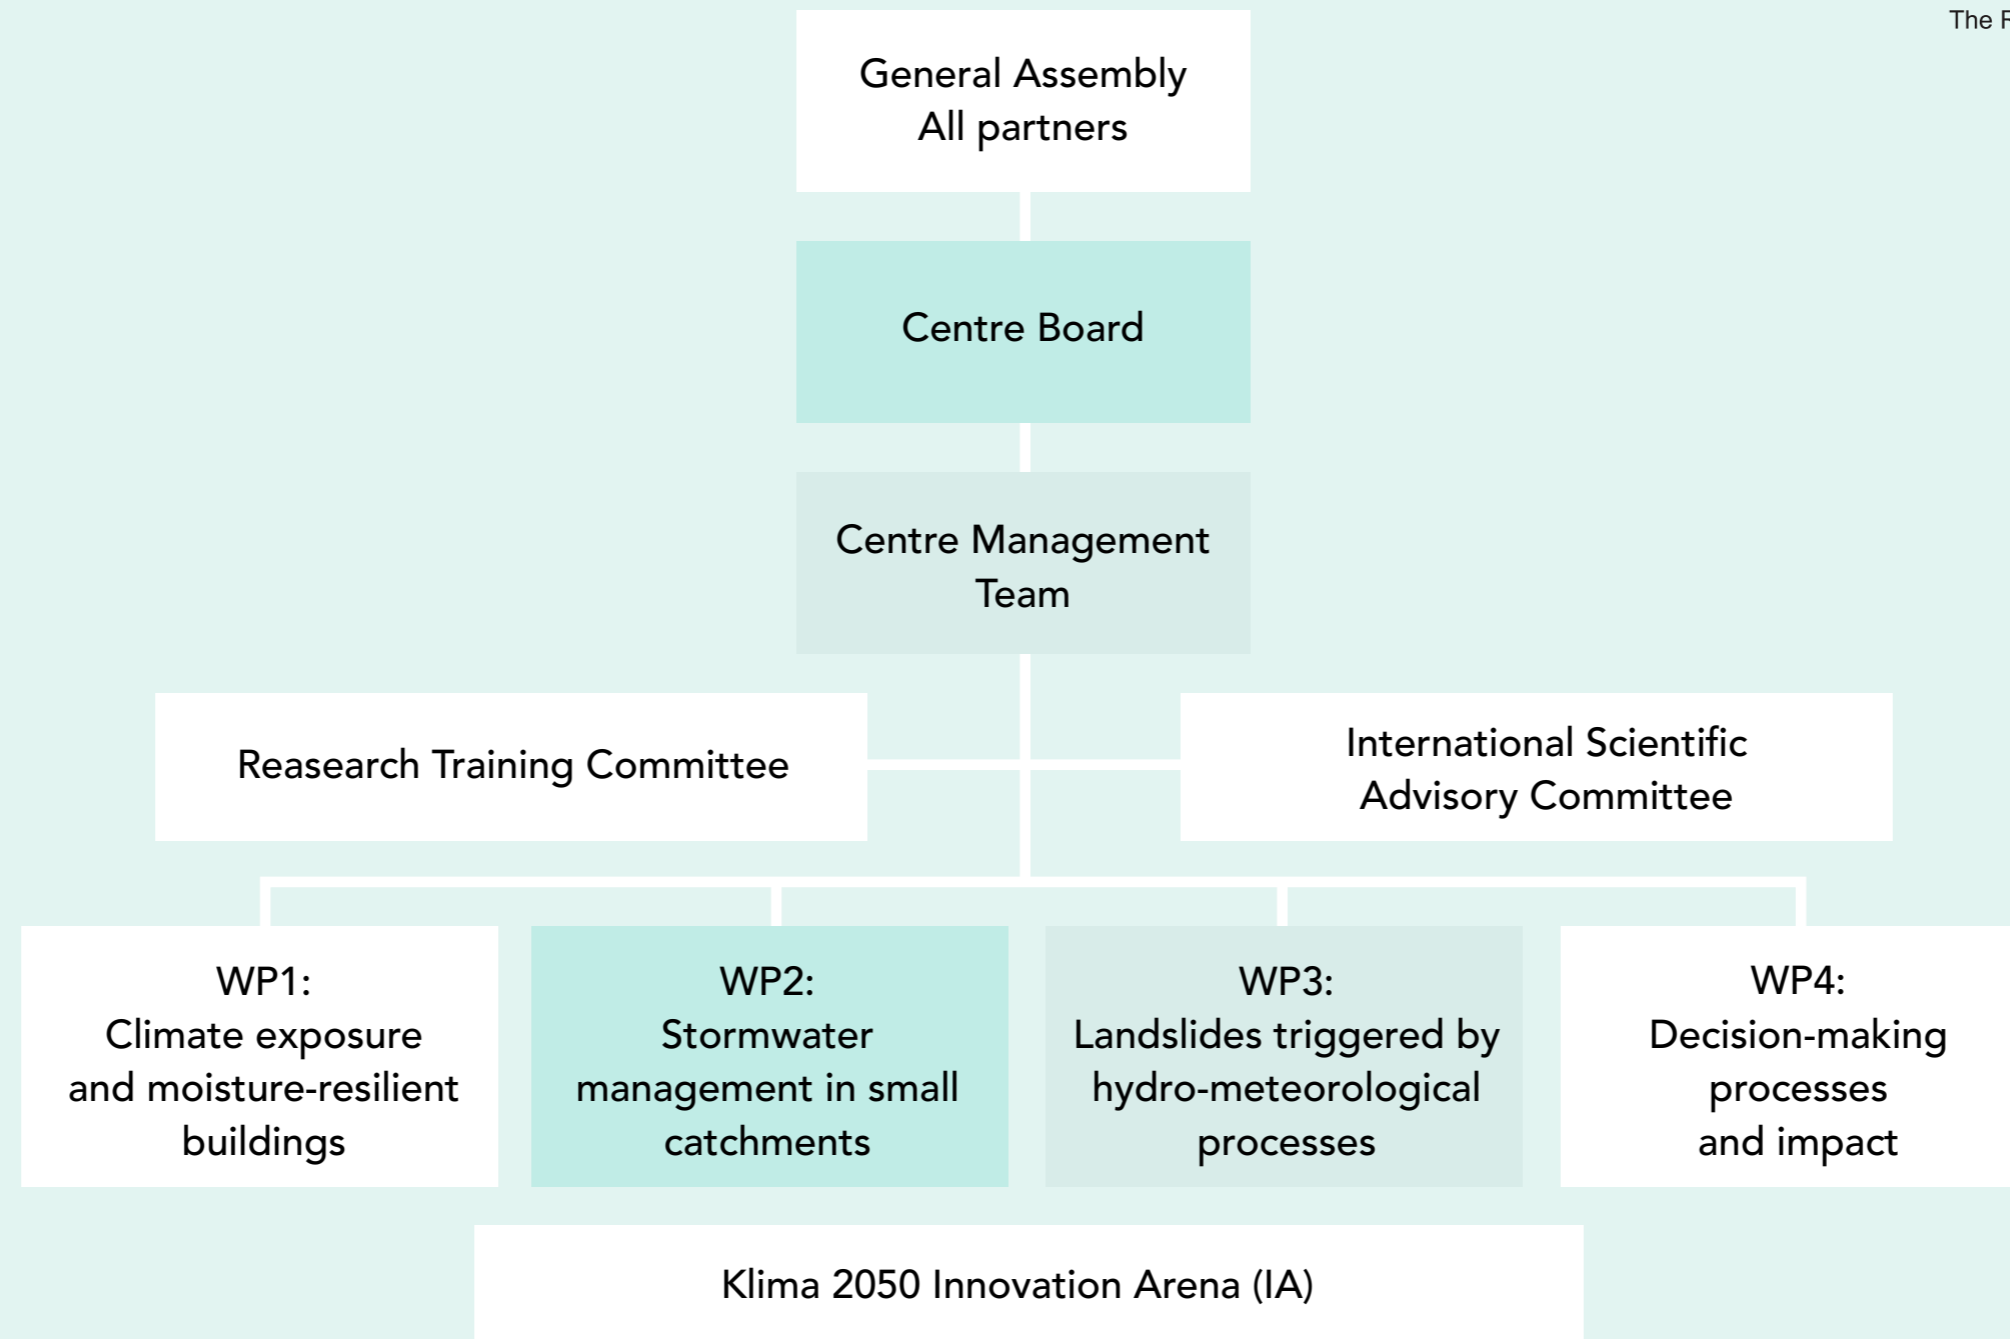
The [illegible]

General Assembly
All partners

Centre Board

Centre Management Team

Reasearch Training Committee

International Scientific Advisory Committee

WP1:
Climate exposure and moisture-resilient buildings

WP2:
Stormwater management in small catchments

WP3:
Landslides triggered by hydro-meteorological processes

WP4:
Decision-making processes and impact

Klima 2050 Innovation Arena (IA)